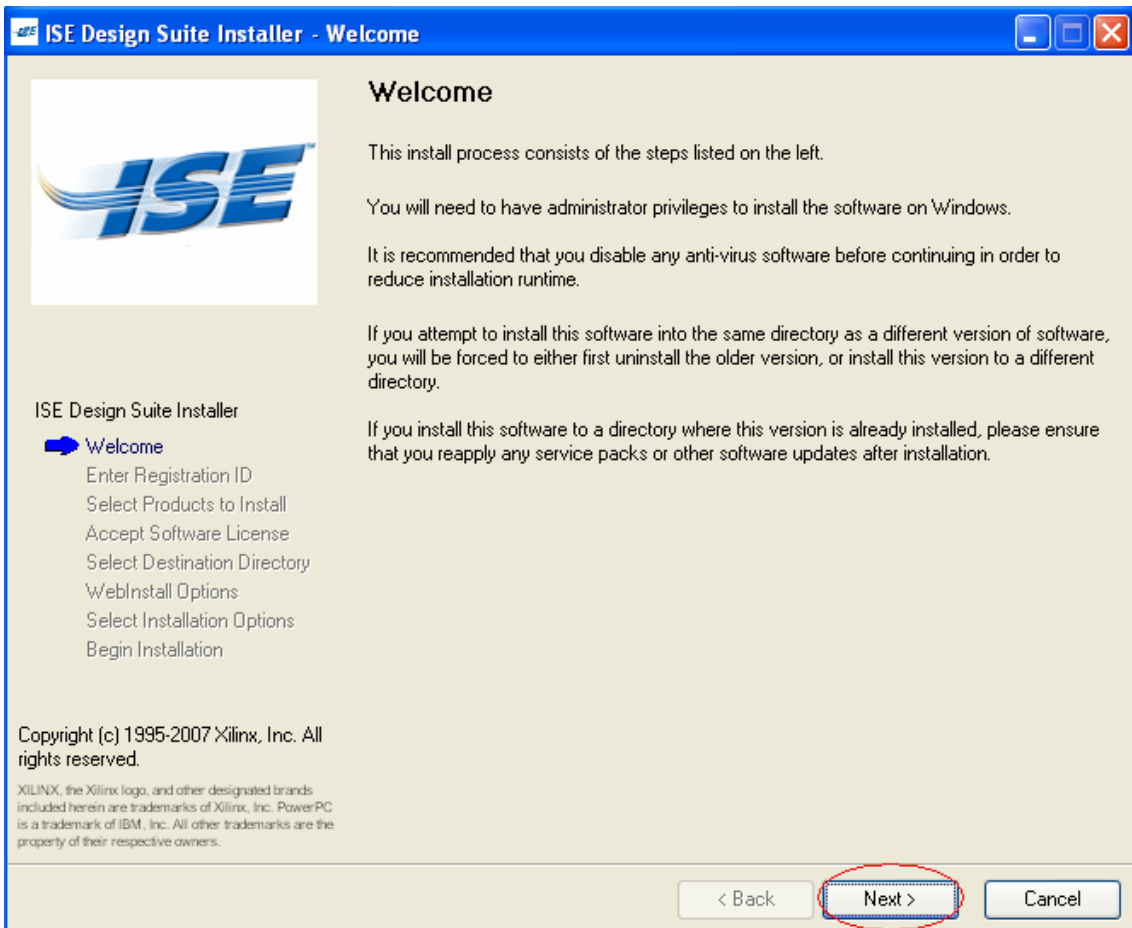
ISE Design Suite Installer - Welcome

ISE

Welcome

This install process consists of the steps listed on the left.

You will need to have administrator privileges to install the software on Windows.

It is recommended that you disable any anti-virus software before continuing in order to reduce installation runtime.

If you attempt to install this software into the same directory as a different version of software, you will be forced to either first uninstall the older version, or install this version to a different directory.

If you install this software to a directory where this version is already installed, please ensure that you reapply any service packs or other software updates after installation.

ISE Design Suite Installer
Welcome
Enter Registration ID
Select Products to Install
Accept Software License
Select Destination Directory
WebInstall Options
Select Installation Options
Begin Installation

Copyright (c) 1995-2007 Xilinx, Inc. All rights reserved.

XILINX, the Xilinx logo, and other designated brands included herein are trademarks of Xilinx, Inc. PowerPC is a trademark of IBM, Inc. All other trademarks are the property of their respective owners.

< Back
Next >
Cancel